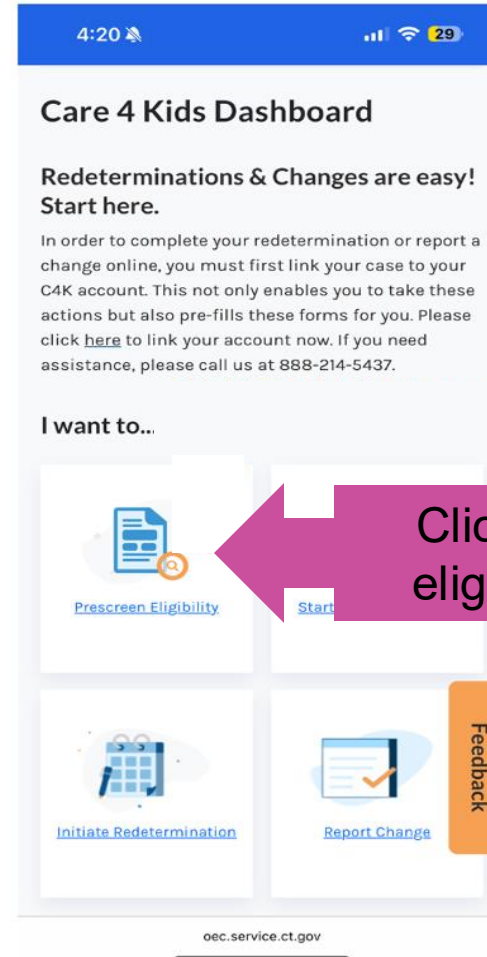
4:20

29

Care 4 Kids Dashboard

Redeterminations & Changes are easy! Start here.

In order to complete your redetermination or report a change online, you must first link your case to your C4K account. This not only enables you to take these actions but also pre-fills these forms for you. Please click here to link your account now. If you need assistance, please call us at 888-214-5437.

I want to...

Clic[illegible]
elig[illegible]

Prescreen Eligibility

Start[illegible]

Initiate Redetermination

Report Change

Feedback

oec.service.ct.gov